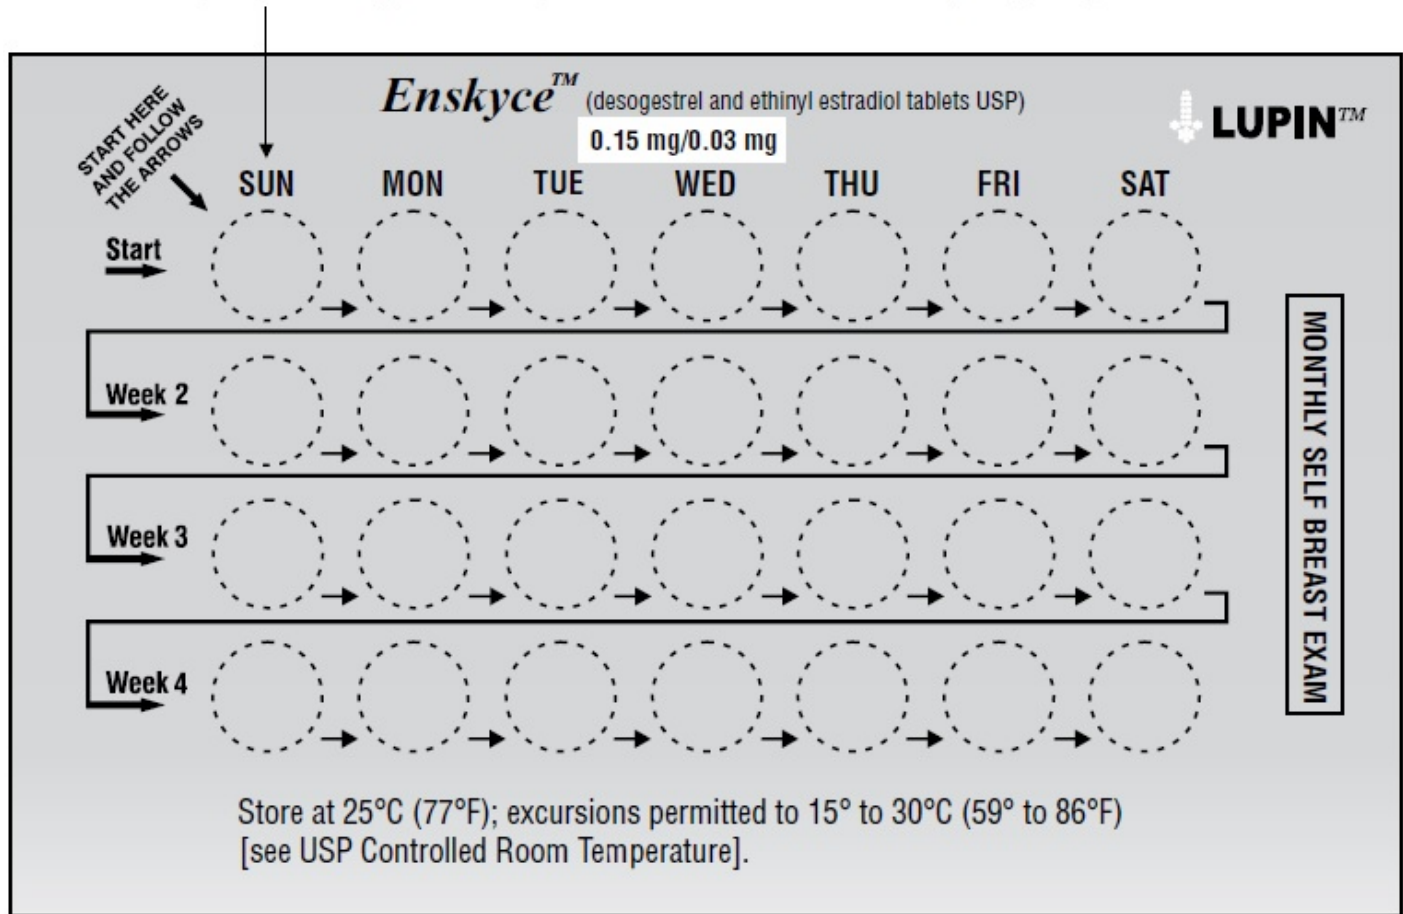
Enskyce™ (desogestrel and ethinyl estradiol tablets USP)
0.15 mg/0.03 mg

LUPIN™

START HERE AND FOLLOW THE ARROWS

SUN MON TUE WED THU FRI SAT

Start

Week 2

Week 3

Week 4

MONTHLY SELF BREAST EXAM

Store at 25°C (77°F); excursions permitted to 15° to 30°C (59° to 86°F) [see USP Controlled Room Temperature].